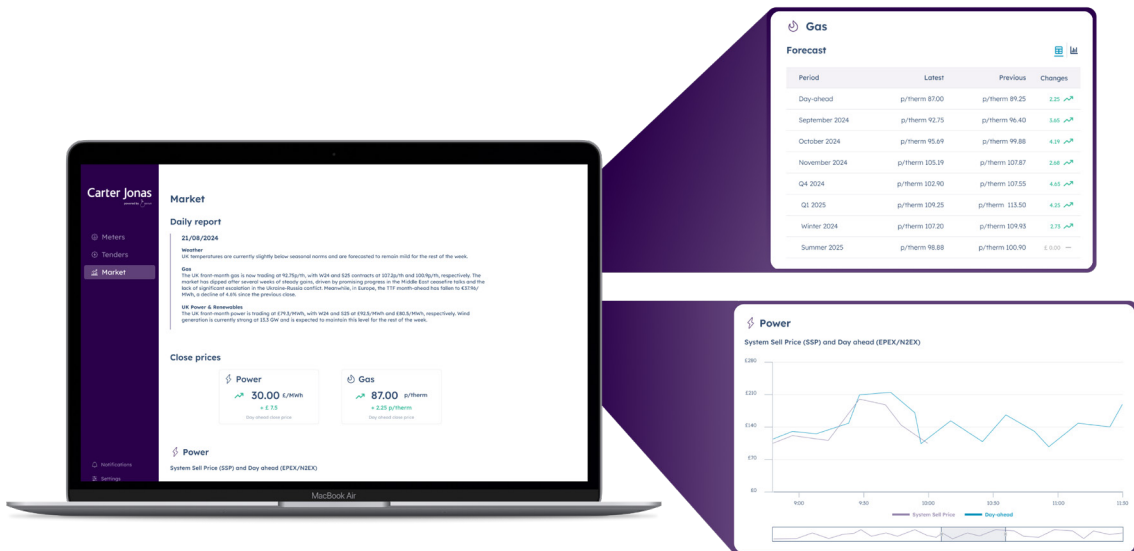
Carter Jonas

Meters
Tenders
Market

Market

Daily report

21/08/2024

Weather
UK temperatures are currently slightly below seasonal norms and are forecasted to remain mild for the rest of the week.

Gas
The UK front-month gas is now trading at 92.75p/th, with W24 and S25 contracts at 107.2p/th and 100.9p/th, respectively. The market has dipped after several weeks of steady gains, driven by promising progress in the Middle East ceasefire talks and the lack of significant escalation in the Ukraine-Russia conflict. Meanwhile, in Europe, the TTF month-ahead has fallen to €37.9c/MWh, a decline of 4.6% since the previous close.

UK Power & Renewables
The UK front-month power is trading at £79.3/MWh, with W24 and S25 at £92.5/MWh and £80.5/MWh, respectively. Wind generation is currently strong at 15.3 GW and is expected to maintain this level for the rest of the week.

Close prices

Power
30.00 £/MWh
+ £ 7.5
Day ahead close price

Gas
87.00 p/therm
+ 2.25 p/therm
Day ahead close price

Power
System Sell Price (SSP) and Day ahead (EPEX/N2EX)

Notifications
Settings

MacBook Air

Gas

Forecast

| Period | Latest | Previous | Changes |
|---|---|---|---|
| Day-ahead | p/therm 87.00 | p/therm 89.25 | 2.25 |
| September 2024 | p/therm 92.75 | p/therm 96.40 | 3.65 |
| October 2024 | p/therm 95.69 | p/therm 99.88 | 4.19 |
| November 2024 | p/therm 105.19 | p/therm 107.87 | 2.68 |
| Q4 2024 | p/therm 102.90 | p/therm 107.55 | 4.65 |
| Q1 2025 | p/therm 109.25 | p/therm 113.50 | 4.25 |
| Winter 2024 | p/therm 107.20 | p/therm 109.93 | 2.73 |
| Summer 2025 | p/therm 98.88 | p/therm 100.90 | £ 0.00 — |

Power

System Sell Price (SSP) and Day ahead (EPEX/N2EX)

£280
£210
£140
£70
£0

9:00 9:30 10:00 10:30 11:00 11:30

System Sell Price Day-ahead